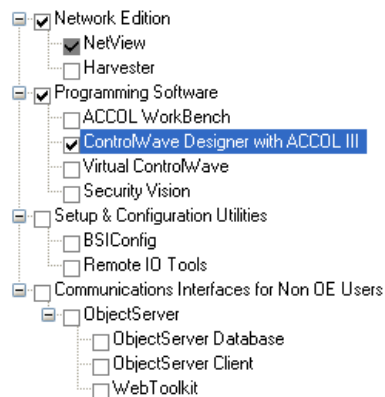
Network Edition
NetView
Harvester
Programming Software
ACCOL WorkBench
ControlWave Designer with ACCOL III
Virtual ControlWave
Security Vision
Setup & Configuration Utilities
BSIConfig
Remote IO Tools
Communications Interfaces for Non OE Users
ObjectServer
ObjectServer Database
ObjectServer Client
WebToolkit